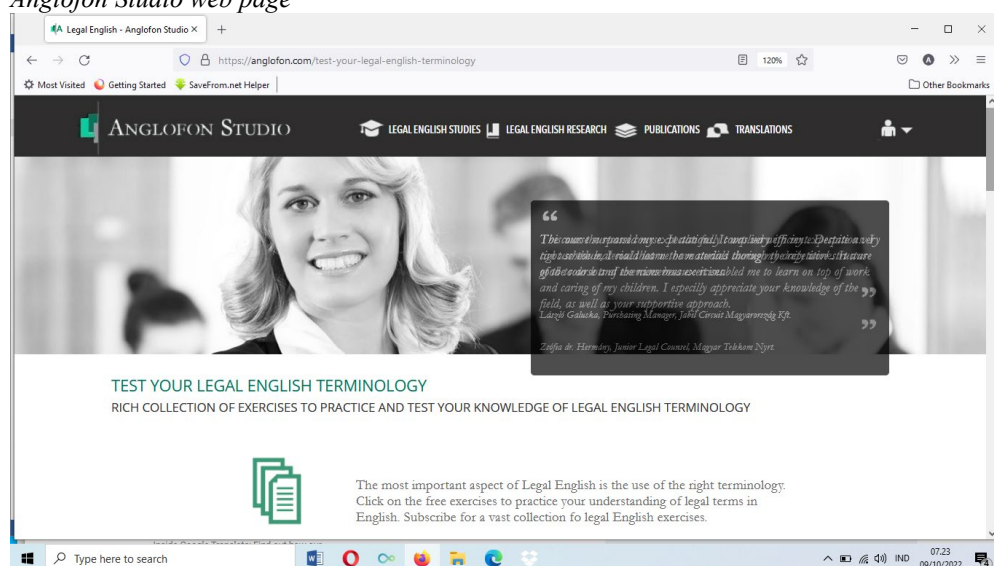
Anglofon Studio web page

Legal English - Anglofon Studio ×

https://anglofon.com/test-your-legal-english-terminology

120%

Most Visited Getting Started SaveFrom.net Helper

Other Bookmarks

ANGLOFON STUDIO

LEGAL ENGLISH STUDIES LEGAL ENGLISH RESEARCH PUBLICATIONS TRANSLATIONS

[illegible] enabled me to learn on top of work and caring of my children. I especially appreciate your knowledge of the field, as well as your supportive approach.

László Galuska, Purchasing Manager, Jabil Circuit Magyarország Kft.

Zsófia dr. Hermány, Junior Legal Counsel, Magyar Telekom Nyrt.

TEST YOUR LEGAL ENGLISH TERMINOLOGY

RICH COLLECTION OF EXERCISES TO PRACTICE AND TEST YOUR KNOWLEDGE OF LEGAL ENGLISH TERMINOLOGY

The most important aspect of Legal English is the use of the right terminology. Click on the free exercises to practice your understanding of legal terms in English. Subscribe for a vast collection fo legal English exercises.

Type here to search

IND 07.23 09/10/2022